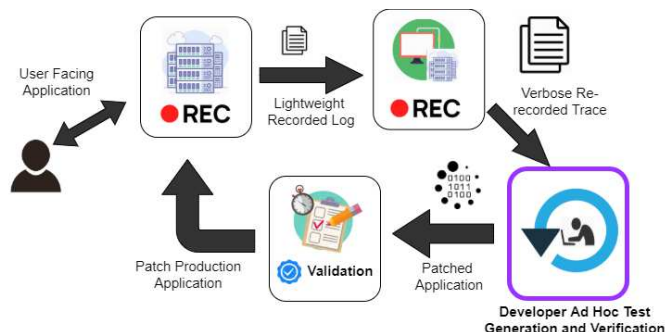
User Facing Application

REC

Lightweight Recorded Log

REC

Verbose Re-recorded Trace

0100
1011
0100

Developer Ad Hoc Test Generation and Verification

Patched Application

Validation

Patch Production Application